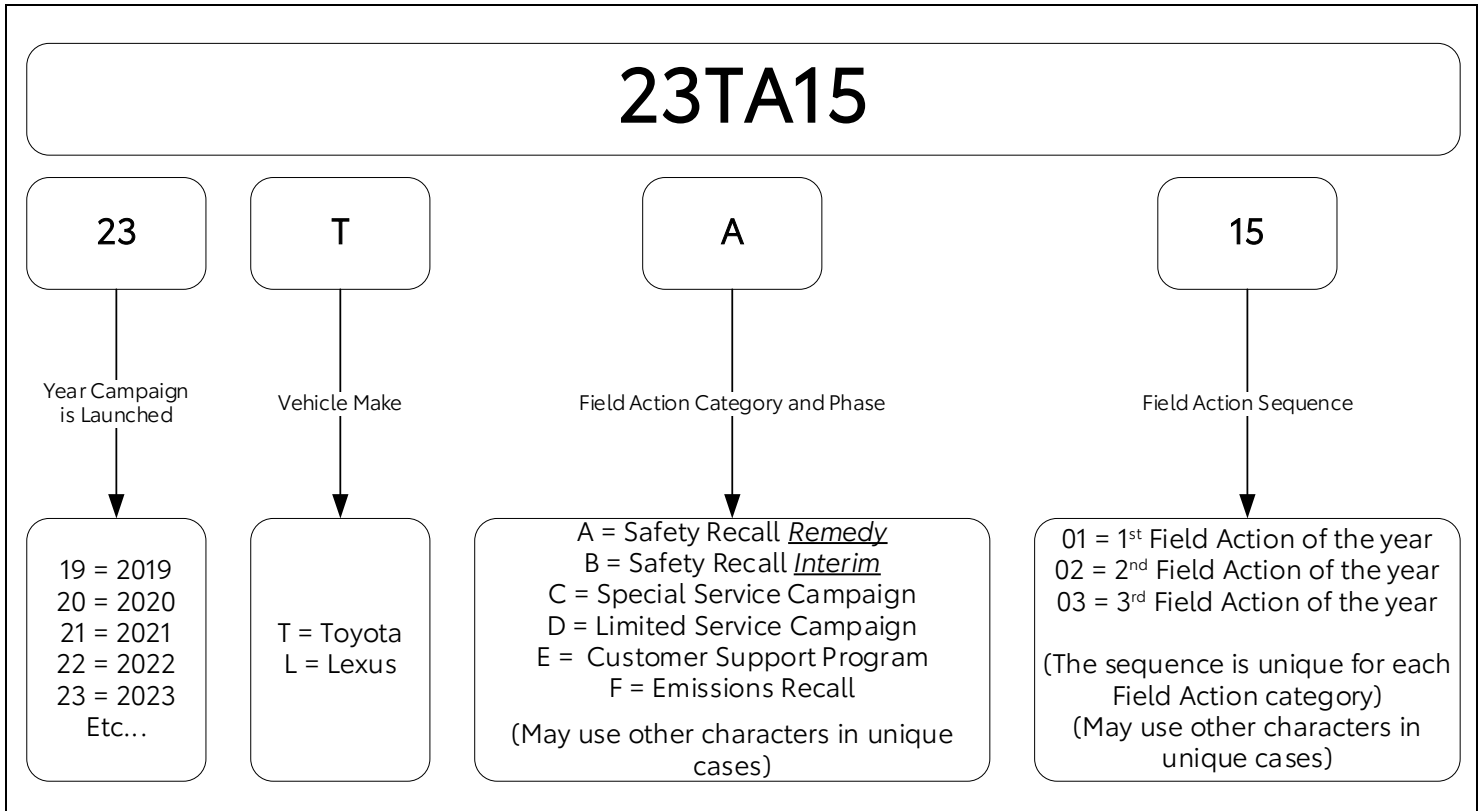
23TA15

23

T

A

15

Year Campaign is Launched

Vehicle Make

Field Action Category and Phase

Field Action Sequence

19 = 2019
20 = 2020
21 = 2021
22 = 2022
23 = 2023
Etc…

T = Toyota
L = Lexus

A = Safety Recall *Remedy*
B = Safety Recall *Interim*
C = Special Service Campaign
D = Limited Service Campaign
E = Customer Support Program
F = Emissions Recall

(May use other characters in unique cases)

01 = 1$^{st}$ Field Action of the year
02 = 2$^{nd}$ Field Action of the year
03 = 3$^{rd}$ Field Action of the year

(The sequence is unique for each Field Action category)
(May use other characters in unique cases)